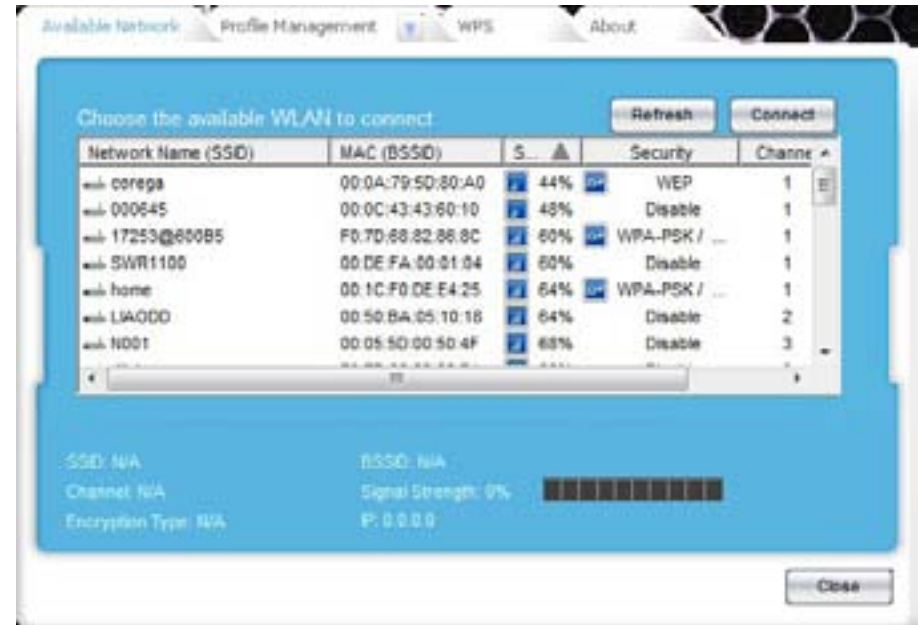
Available Network Profile Management WPS About

Choose the available WLAN to connect

Refresh Connect

| Network Name (SSID) | MAC (BSSID) | S... | Security | Channe |
|---|---|---|---|---|
| corega | 00:0A:79:5D:80:A0 | 44% | WEP | 1 |
| 000645 | 00:0C:43:43:60:10 | 48% | Disable | 1 |
| 17253@600B5 | F0:7D:68:82:86:8C | 60% | WPA-PSK / ... | 1 |
| SWR1100 | 00:DE:FA:00:01:04 | 60% | Disable | 1 |
| home | 00:1C:F0:DE:E4:25 | 64% | WPA-PSK / ... | 1 |
| LIAODD | 00:50:BA:05:10:18 | 64% | Disable | 2 |
| N001 | 00:05:5D:00:50:4F | 68% | Disable | 3 |

SSID: N/A
Channel: N/A
Encryption Type: N/A

BSSID: N/A
Signal Strength: 0%
IP: 0.0.0.0

Close